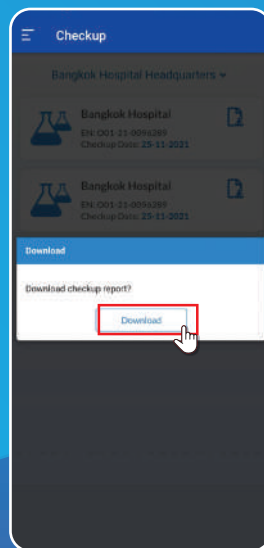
Checkup

Bangkok Hospital Headquarters

Bangkok Hospital
EN: O01-21-0056289
Checkup Date: 25-11-2021

Bangkok Hospital
EN: O01-21-0056289
Checkup Date: 25-11-2021

Download

Download checkup report?

Download